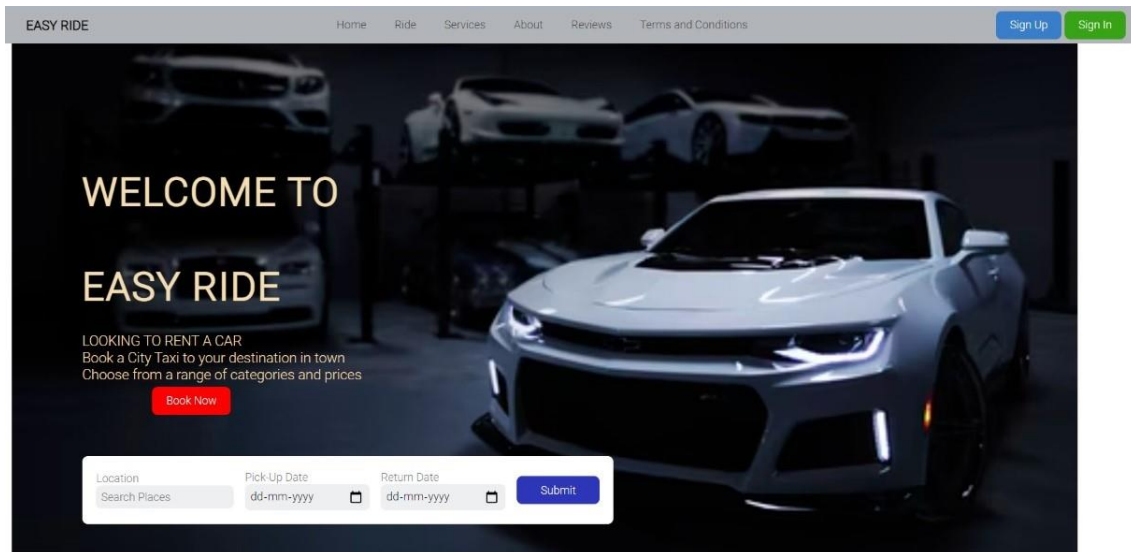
EASY RIDE

Home Ride Services About Reviews Terms and Conditions

Sign Up Sign In

WELCOME TO

EASY RIDE

LOOKING TO RENT A CAR
Book a City Taxi to your destination in town
Choose from a range of categories and prices

Book Now

Location
Search Places

Pick-Up Date
dd-mm-yyyy

Return Date
dd-mm-yyyy

Submit